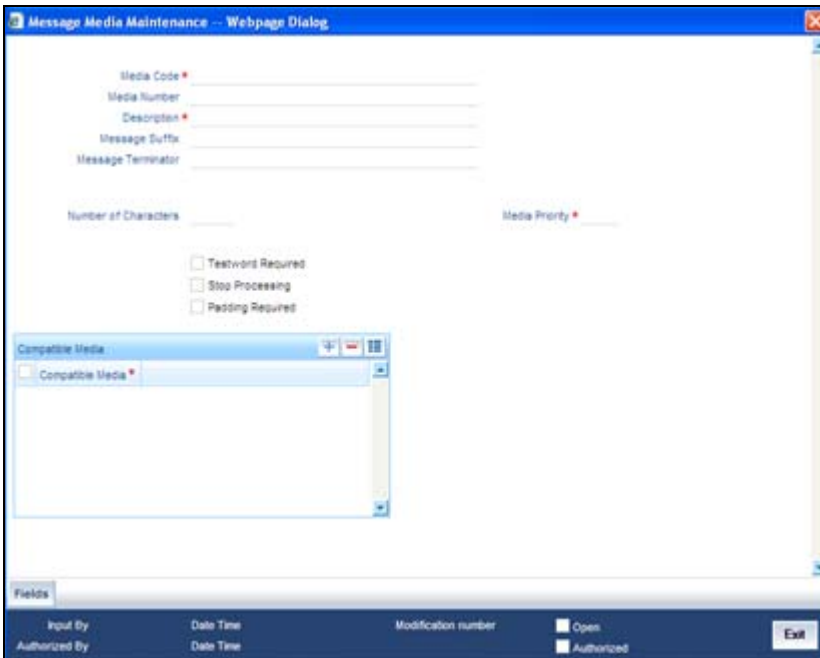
Message Media Maintenance -- Webpage Dialog

Media Code *
Media Number
Description *
Message Suffix
Message Terminator

Number of Characters
Media Priority *

Testword Required
Stop Processing
Padding Required

Compatible Media
Compatible Media *

Fields

Input By
Date Time
Modification number
Open
Authorized By
Date Time
Authorized
Exit